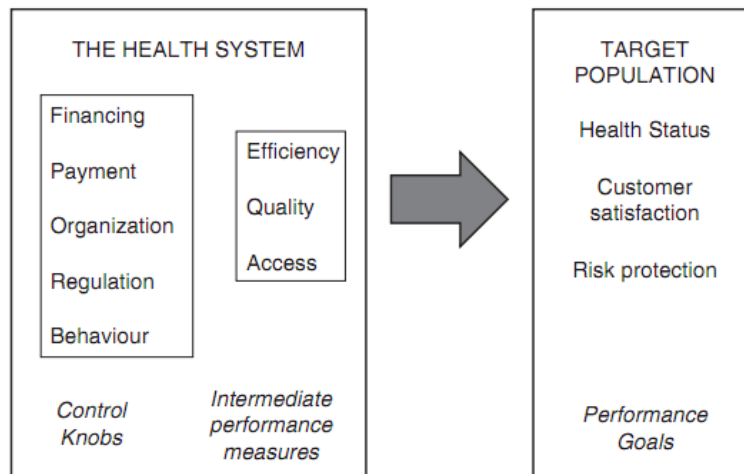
THE HEALTH SYSTEM

Financing

Payment

Organization

Regulation

Behaviour

Efficiency

Quality

Access

Control Knobs

Intermediate performance measures

TARGET POPULATION

Health Status

Customer satisfaction

Risk protection

Performance Goals